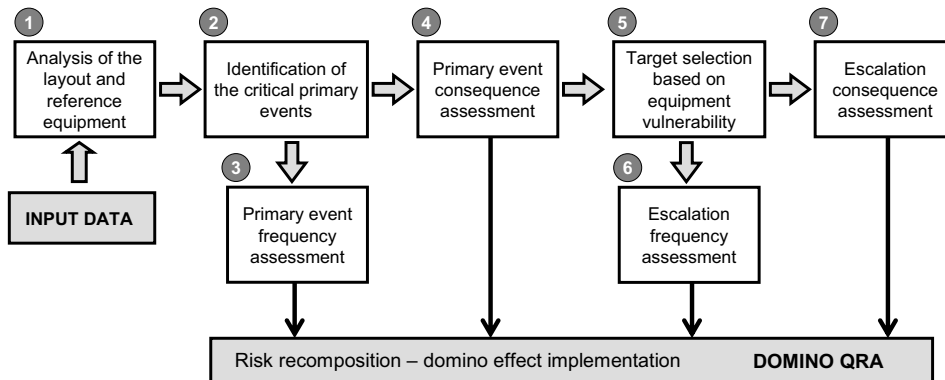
1
Analysis of the layout and reference equipment

2
Identification of the critical primary events

4
Primary event consequence assessment

5
Target selection based on equipment vulnerability

7
Escalation consequence assessment

INPUT DATA

3
Primary event frequency assessment

6
Escalation frequency assessment

Risk recomposition – domino effect implementation DOMINO QRA